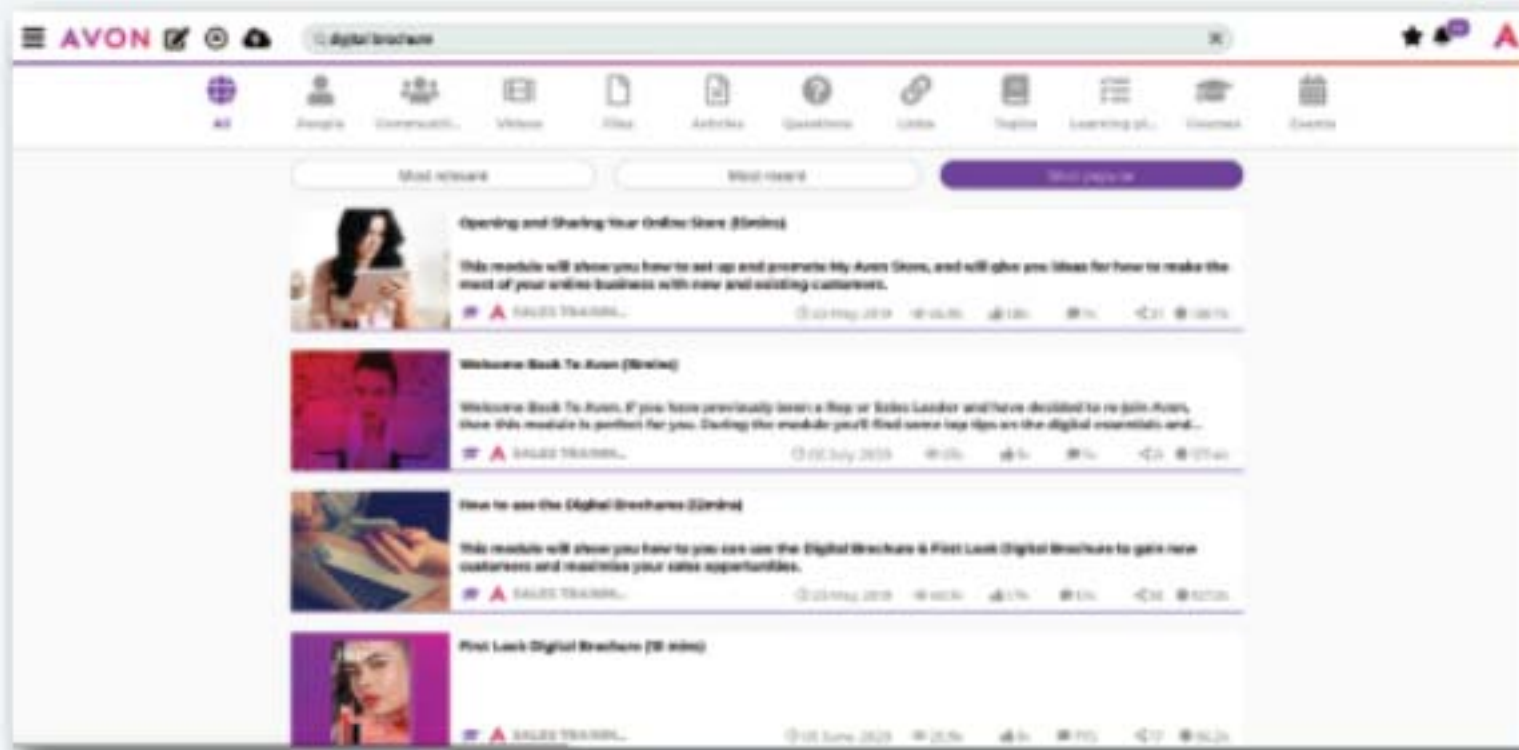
AVON

digital brochure

All People Communiti... Videos Files Articles Questions Links Topics Learning pl... Courses Events

Most relevant Most recent Most popular

Opening and Sharing Your Online Store (15mins)

This module will show you how to set up and promote My Avon Store, and will give you ideas for how to make the most of your online business with new and existing customers.

SALES TRAININ... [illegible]

Welcome Back To Avon (15mins)

Welcome Back To Avon. If you have previously been a Rep or Sales Leader and have decided to re-join Avon, then this module is perfect for you. During the module you'll find some top tips on the digital essentials and...

SALES TRAININ... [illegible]

How to use the Digital Brochures (12mins)

This module will show you how to you can use the Digital Brochure & First Look Digital Brochure to gain new customers and maximise your sales opportunities.

SALES TRAININ... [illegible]

First Look Digital Brochure (10 mins)

SALES TRAININ... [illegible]